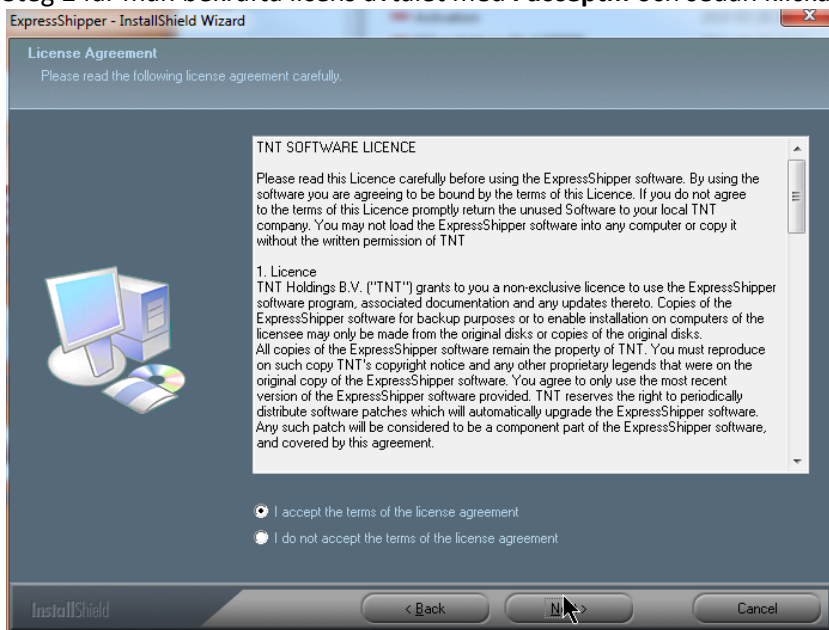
ExpressShipper - InstallShield Wizard

License Agreement
Please read the following license agreement carefully.

TNT SOFTWARE LICENCE

Please read this Licence carefully before using the ExpressShipper software. By using the software you are agreeing to be bound by the terms of this Licence. If you do not agree to the terms of this Licence promptly return the unused Software to your local TNT company. You may not load the ExpressShipper software into any computer or copy it without the written permission of TNT

1. Licence
TNT Holdings B.V. ("TNT") grants to you a non-exclusive licence to use the ExpressShipper software program, associated documentation and any updates thereto. Copies of the ExpressShipper software for backup purposes or to enable installation on computers of the licensee may only be made from the original disks or copies of the original disks.
All copies of the ExpressShipper software remain the property of TNT. You must reproduce on such copy TNT's copyright notice and any other proprietary legends that were on the original copy of the ExpressShipper software. You agree to only use the most recent version of the ExpressShipper software provided. TNT reserves the right to periodically distribute software patches which will automatically upgrade the ExpressShipper software. Any such patch will be considered to be a component part of the ExpressShipper software, and covered by this agreement.

I accept the terms of the license agreement
I do not accept the terms of the license agreement

InstallShield
< Back
N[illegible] >
Cancel